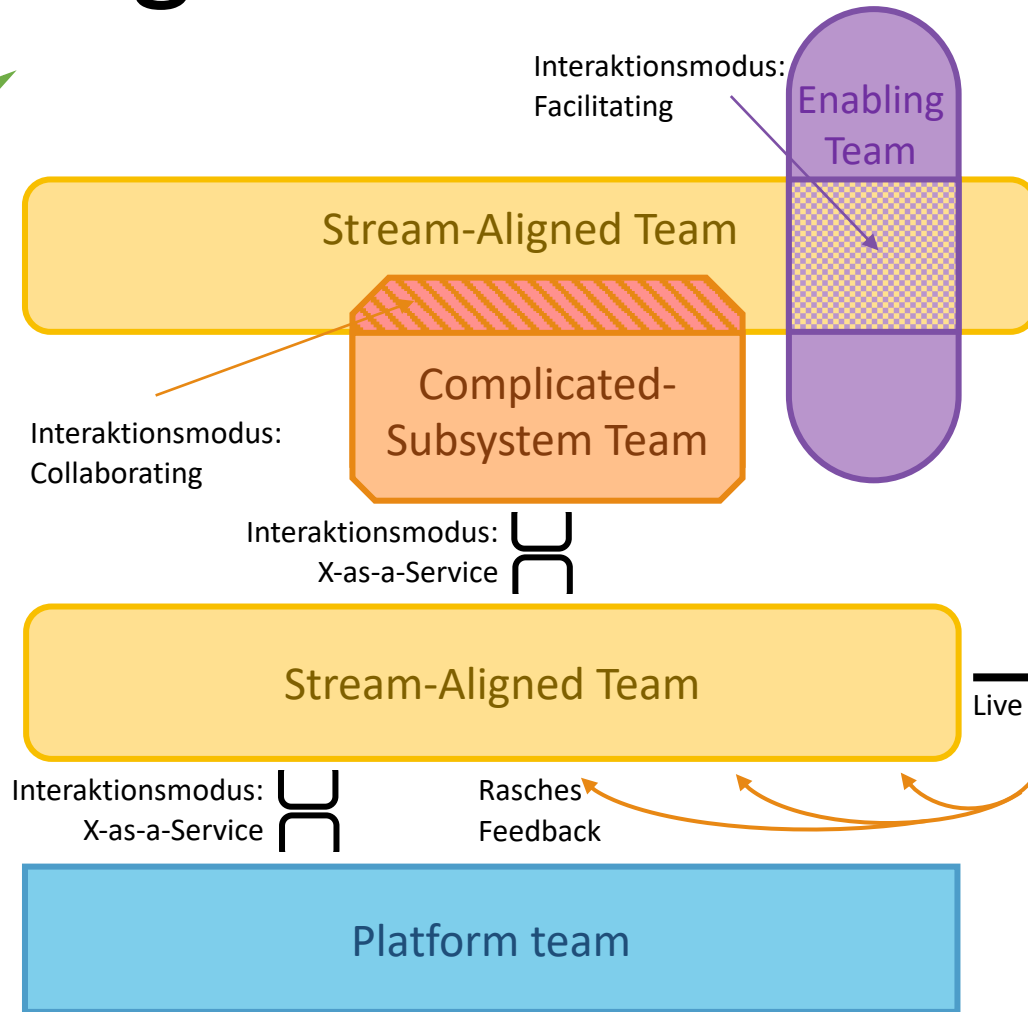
Interaktionsmodus: Facilitating

Enabling Team

Stream-Aligned Team

Complicated-Subsystem Team

Interaktionsmodus: Collaborating

Interaktionsmodus: X-as-a-Service

Stream-Aligned Team

Live

Interaktionsmodus: X-as-a-Service

Rasches Feedback

Platform team